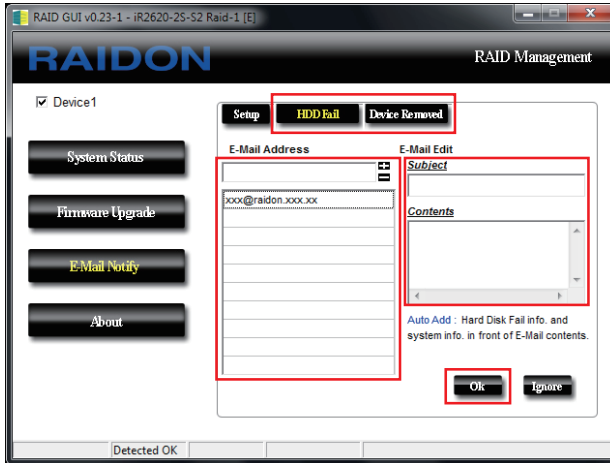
RAID GUI v0.23-1 - iR2620-2S-S2 Raid-1 [E]

RAIDON

RAID Management

☑ Device1

System Status

Firmware Upgrade

E-Mail Notify

About

Setup

HDD Fail

Device Removed

E-Mail Address

+

−

xxx@raidon.xxx.xx

E-Mail Edit

Subject

Contents

Auto Add : Hard Disk Fail info. and system info. in front of E-Mail contents.

Ok

Ignore

Detected OK